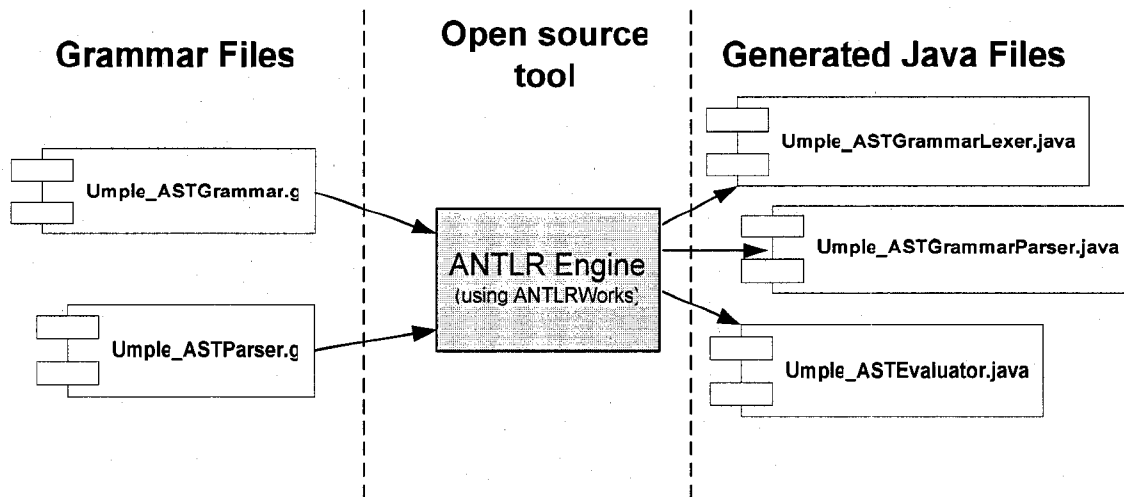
Grammar Files

Open source tool

Generated Java Files

Umple_ASTGrammar.g

Umple_ASTParser.g

ANTLR Engine
(using ANTLRWorks)

Umple_ASTGrammarLexer.java

Umple_ASTGrammarParser.java

Umple_ASTEvaluator.java